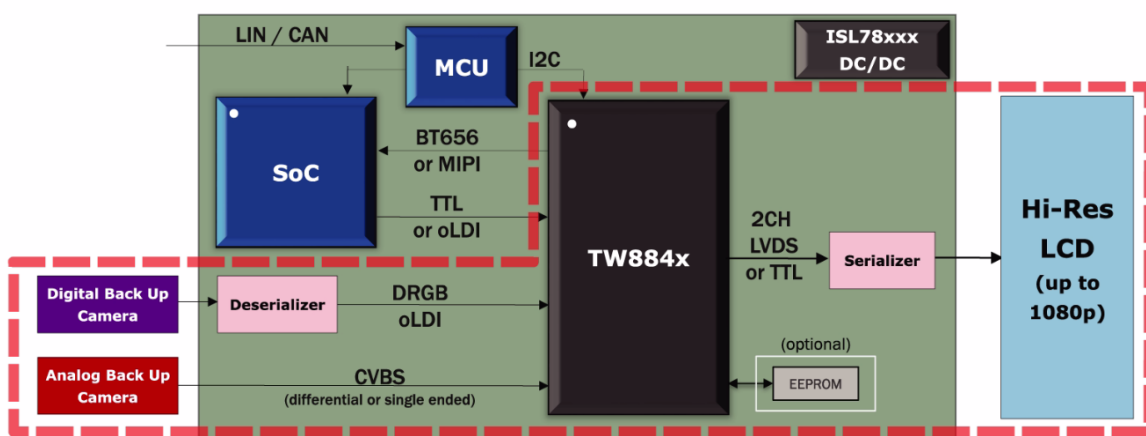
LIN / CAN
MCU
I2C
ISL78xxx
DC/DC
SoC
BT656
or MIPI
TTL
or oLDI
TW884x
2CH
LVDS
or TTL
Serializer
Hi-Res
LCD
(up to
1080p)
Digital Back Up
Camera
Deserializer
DRGB
oLDI
Analog Back Up
Camera
CVBS
(differential or single ended)
(optional)
EEPROM